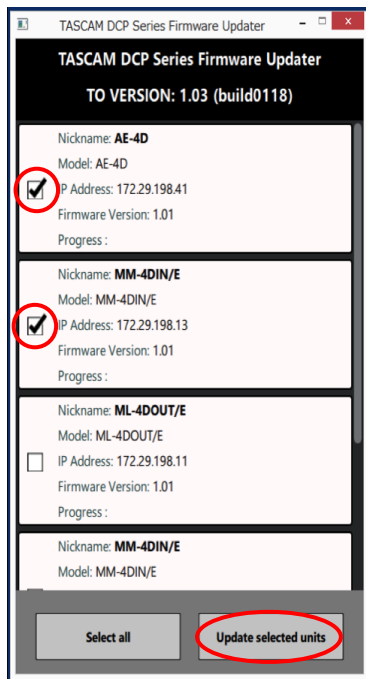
TASCAM DCP Series Firmware Updater

TASCAM DCP Series Firmware Updater

TO VERSION: 1.03 (build0118)

Nickname: AE-4D
Model: AE-4D
IP Address: 172.29.198.41
Firmware Version: 1.01
Progress :

Nickname: MM-4DIN/E
Model: MM-4DIN/E
IP Address: 172.29.198.13
Firmware Version: 1.01
Progress :

Nickname: ML-4DOUT/E
Model: ML-4DOUT/E
IP Address: 172.29.198.11
Firmware Version: 1.01
Progress :

Nickname: MM-4DIN/E
Model: MM-4DIN/E

Select all

Update selected units